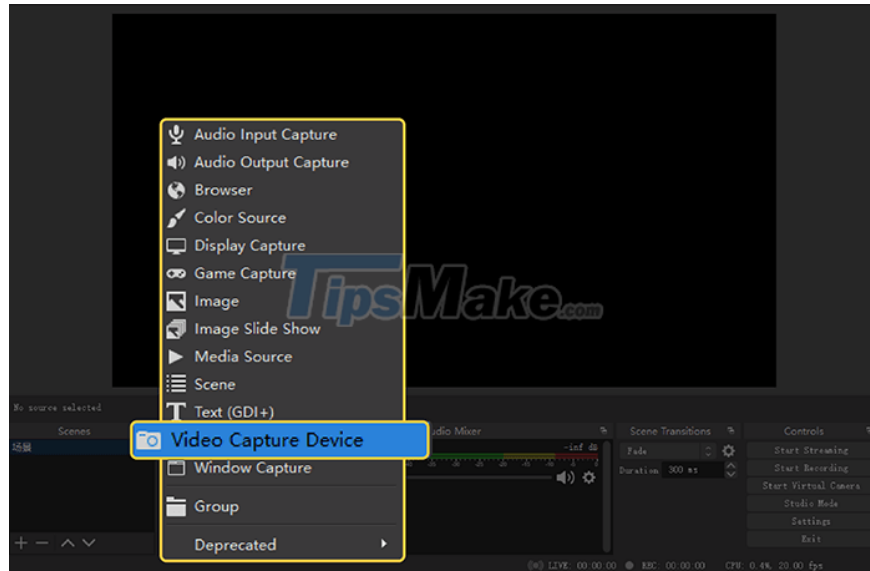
Audio Input Capture
Audio Output Capture
Browser
Color Source
Display Capture
Game Capture
Image
Image Slide Show
Media Source
Scene
Text (GDI+)
Video Capture Device
Window Capture
Group
Deprecated

TipsMake.com

No source selected
Scenes
场景
udio Mixer
-inf dB
Scene Transitions
Fade
Duration 300 ms
Controls
Start Streaming
Start Recording
Start Virtual Camera
Studio Mode
Settings
Exit
LIVE: 00:00:00 REC: 00:00:00 CPU: 0.4%, 20.00 fps